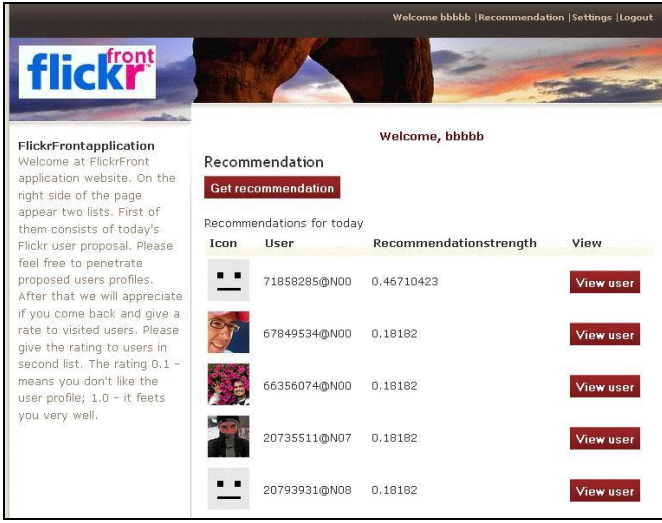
Welcome bbbbb | Recommendation | Settings | Logout

flickr front

FlickrFrontapplication
Welcome at FlickrFront application website. On the right side of the page appear two lists. First of them consists of today's Flickr user proposal. Please feel free to penetrate proposed users profiles. After that we will appreciate if you come back and give a rate to visited users. Please give the rating to users in second list. The rating 0.1 - means you don't like the user profile; 1.0 - it feets you very well.

Welcome, bbbbb

Recommendation

Get recommendation

Recommendations for today

| Icon | User | Recommendationstrength | View |
|---|---|---|---|
| | 71858285@N00 | 0.46710423 | View user |
| | 67849534@N00 | 0.18182 | View user |
| | 66356074@N00 | 0.18182 | View user |
| | 20735511@N07 | 0.18182 | View user |
| | 20793931@N08 | 0.18182 | View user |